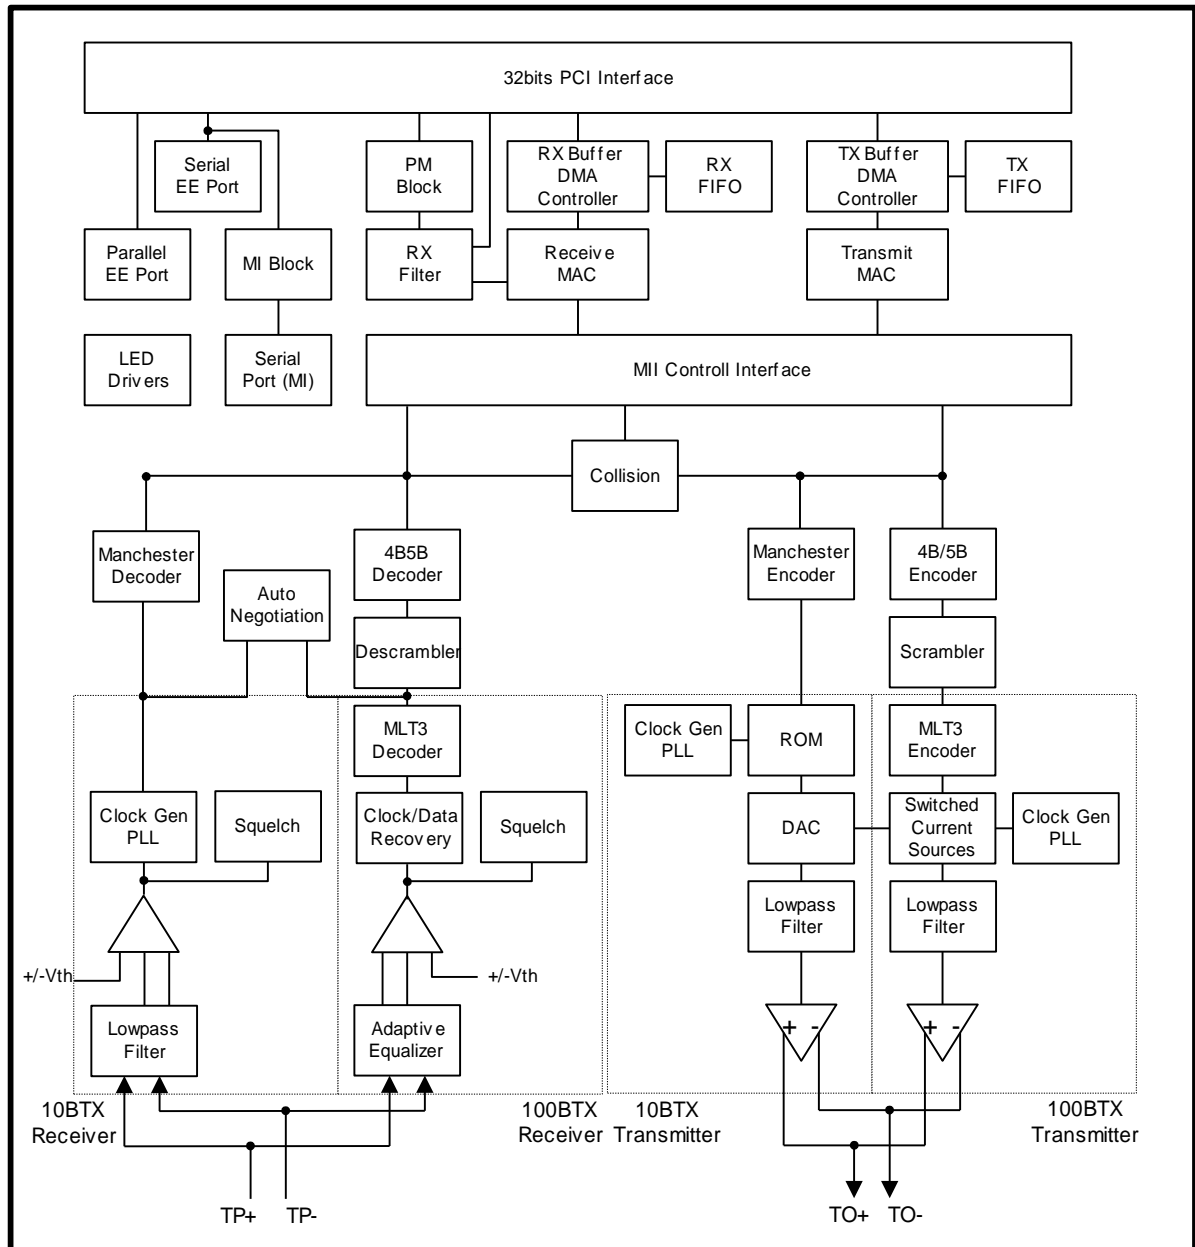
32bits PCI Interface

Serial EE Port

Parallel EE Port

MI Block

LED Drivers

Serial Port (MI)

PM Block

RX Filter

RX Buffer DMA Controller

RX FIFO

Receive MAC

TX Buffer DMA Controller

TX FIFO

Transmit MAC

MII Controll Interface

Collision

Manchester Decoder

Auto Negotiation

4B5B Decoder

Descrambler

Manchester Encoder

4B/5B Encoder

Scrambler

MLT3 Decoder

Clock Gen PLL

ROM

MLT3 Encoder

Clock Gen PLL

Squelch

Clock/Data Recovery

Squelch

DAC

Switched Current Sources

Clock Gen PLL

Lowpass Filter

Lowpass Filter

+/-Vth

+/-Vth

Lowpass Filter

Adaptive Equalizer

+ -

+ -

10BTX Receiver

100BTX Receiver

10BTX Transmitter

100BTX Transmitter

TP+ TP-

TO+ TO-